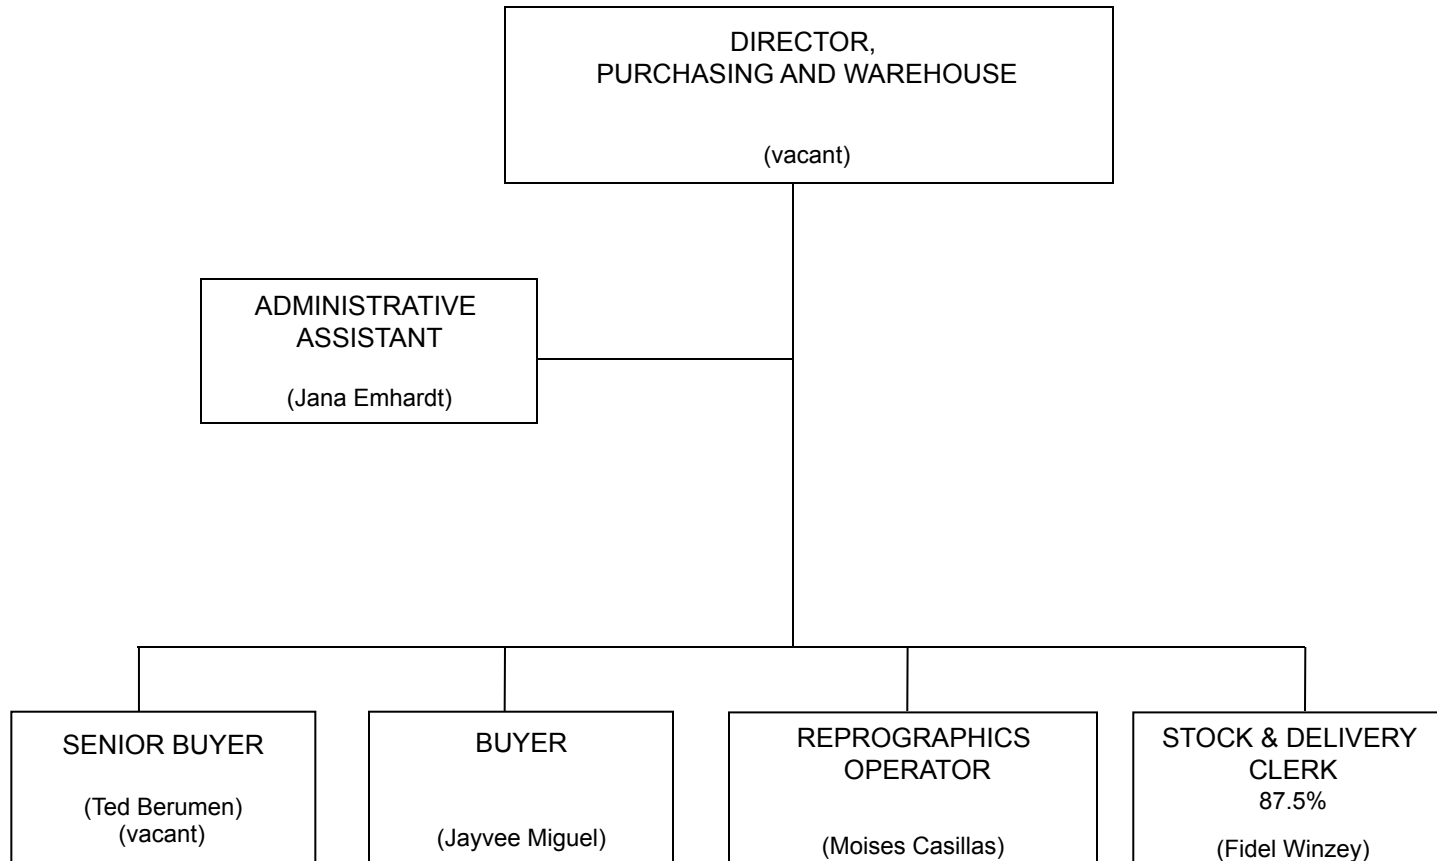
DIRECTOR,
PURCHASING AND WAREHOUSE

(vacant)

ADMINISTRATIVE ASSISTANT

(Jana Emhardt)

SENIOR BUYER

(Ted Berumen)
(vacant)

BUYER

(Jayvee Miguel)

REPROGRAPHICS OPERATOR

(Moises Casillas)

STOCK & DELIVERY CLERK
87.5%

(Fidel Winzey)